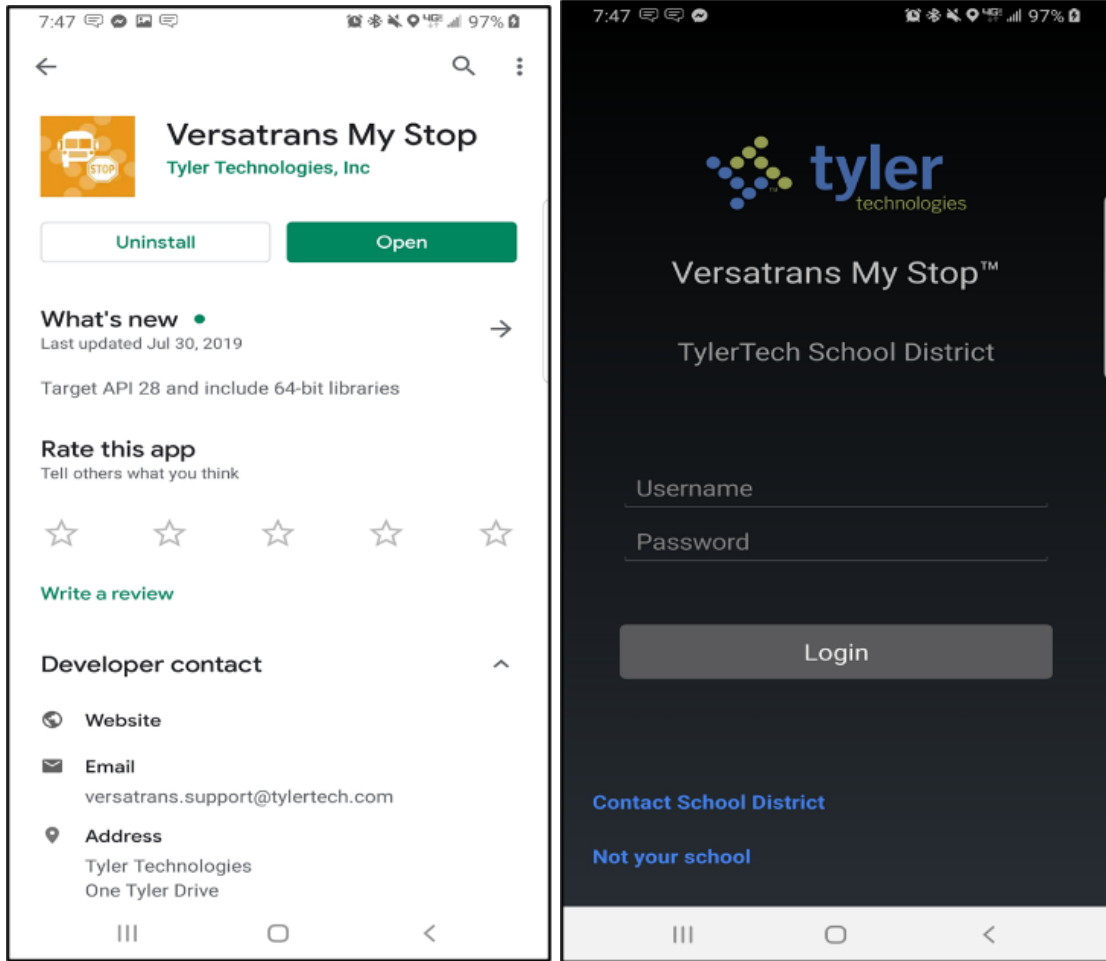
7:47 97%

Versatrans My Stop
Tyler Technologies, Inc

Uninstall
Open

What's new
Last updated Jul 30, 2019

Target API 28 and include 64-bit libraries

Rate this app
Tell others what you think

Write a review

Developer contact

Website

Email
versatrans.support@tylertech.com

Address
Tyler Technologies
One Tyler Drive

7:47 97%

tyler
technologies

Versatrans My Stop™

TylerTech School District

Username

Password

Login

Contact School District

Not your school